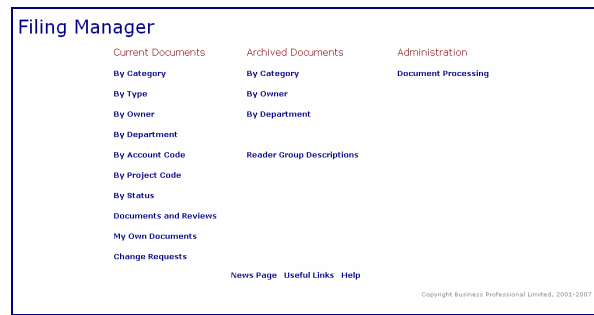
Filing Manager

Current Documents

By Category

By Type

By Owner

By Department

By Account Code

By Project Code

By Status

Documents and Reviews

My Own Documents

Change Requests

Archived Documents

By Category

By Owner

By Department

Reader Group Descriptions

Administration

Document Processing

News Page Useful Links Help

Copyright Business Professional Limited, 2001-2007